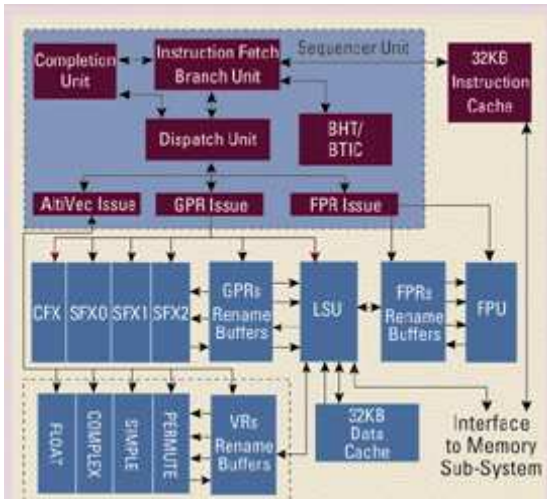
Sequencer Unit

Completion Unit

Instruction Fetch Branch Unit

32KB Instruction Cache

Dispatch Unit

BHT/ BTIC

AltiVec Issue

GPR Issue

FPR Issue

CFX

SFX0

SFX1

SFX2

GPRs Rename Buffers

LSU

FPRs Rename Buffers

FPU

FLOAT

COMPLEX

SIMPLE

PERMUTE

VRs Rename Buffers

32KB Data Cache

Interface to Memory Sub-System